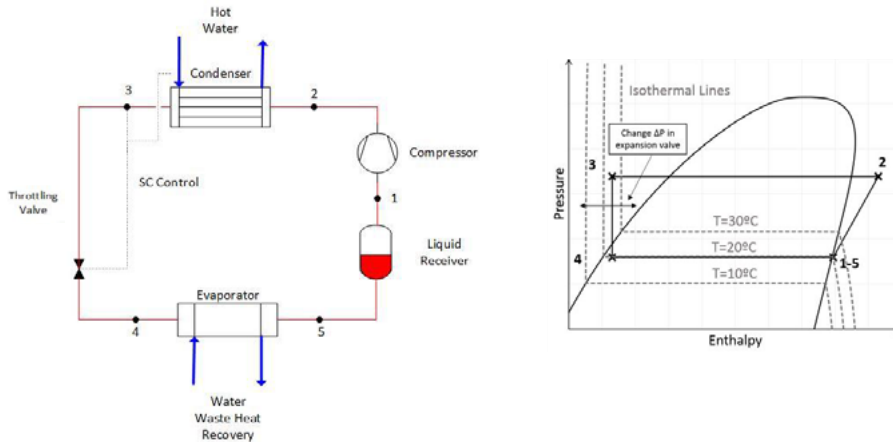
Hot Water

Condenser

3

2

Compressor

SC Control

Throttling Valve

1

Liquid Receiver

Evaporator

4

5

Water Waste Heat Recovery

Isothermal Lines

Change ΔP in expansion valve

3

2

Pressure

T=30ºC

T=20ºC

4

1-5

T=10ºC

Enthalpy